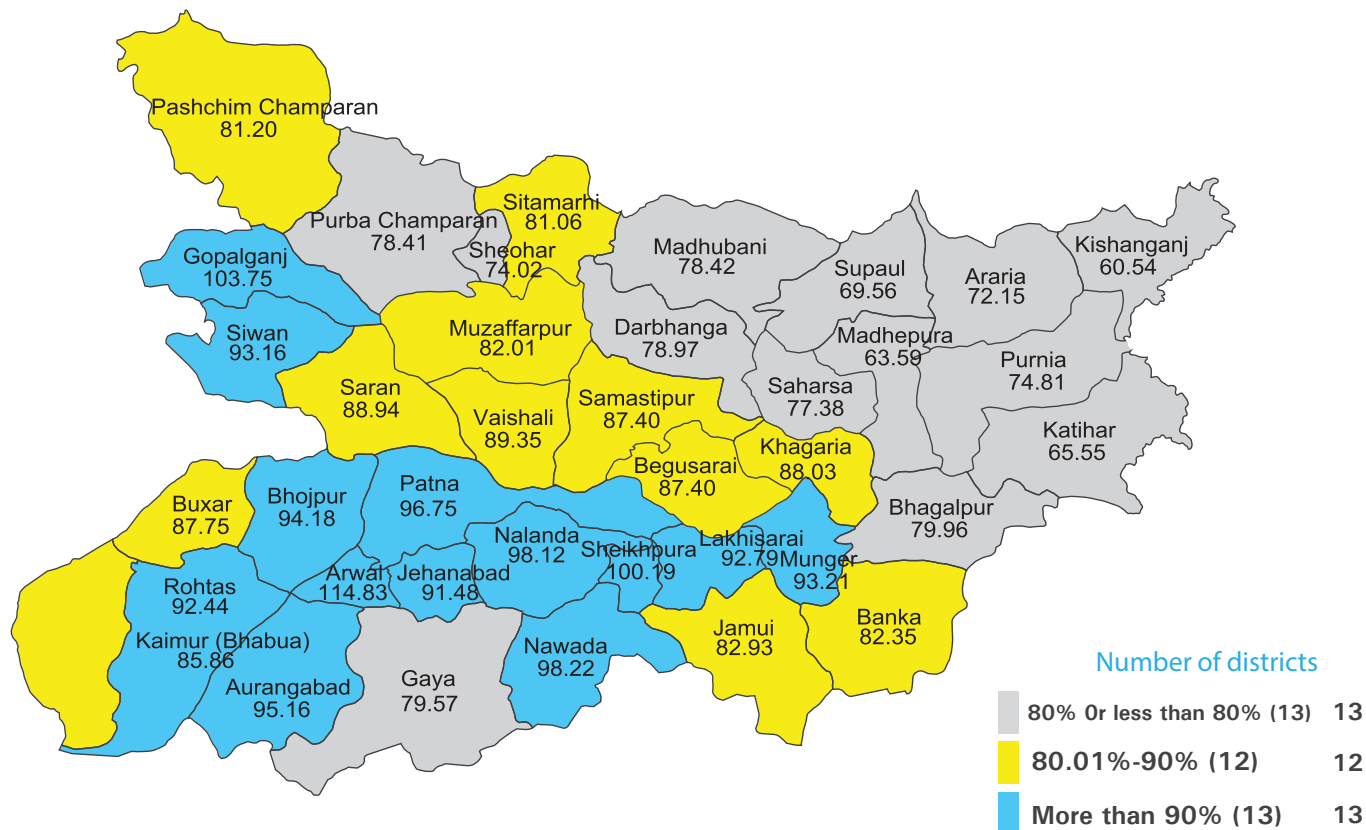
Pashchim Champaran
81.20

Purba Champaran
78.41

Sitamarhi
81.06

Sheohar
74.02

Madhubani
78.42

Supaul
69.56

Araria
72.15

Kishanganj
60.54

Gopalganj
103.75

Siwan
93.16

Muzaffarpur
82.01

Darbhanga
78.97

Madhepura
63.59

Purnia
74.81

Saran
88.94

Vaishali
89.35

Samastipur
87.40

Saharsa
77.38

Katihar
65.55

Khagaria
88.03

Begusarai
87.40

Buxar
87.75

Bhojpur
94.18

Patna
96.75

Nalanda
98.12

Sheikhpura
100.19

Lakhisarai
92.79

Munger
93.21

Bhagalpur
79.96

Arwal
114.83

Jehanabad
91.48

Rohtas
92.44

Kaimur (Bhabua)
85.86

Aurangabad
95.16

Gaya
79.57

Nawada
98.22

Jamui
82.93

Banka
82.35

Number of districts

80% 0r less than 80% (13) 13

80.01%-90% (12) 12

More than 90% (13) 13